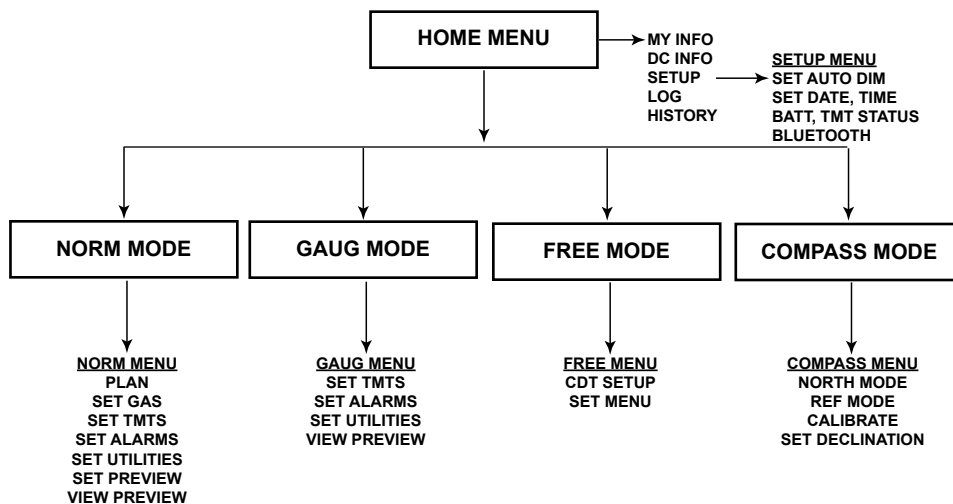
HOME MENU

MY INFO
DC INFO
SETUP
LOG
HISTORY

SETUP MENU
SET AUTO DIM
SET DATE, TIME
BATT, TMT STATUS
BLUETOOTH

NORM MODE

GAUG MODE

FREE MODE

COMPASS MODE

NORM MENU
PLAN
SET GAS
SET TMTS
SET ALARMS
SET UTILITIES
SET PREVIEW
VIEW PREVIEW

GAUG MENU
SET TMTS
SET ALARMS
SET UTILITIES
VIEW PREVIEW

FREE MENU
CDT SETUP
SET MENU

COMPASS MENU
NORTH MODE
REF MODE
CALIBRATE
SET DECLINATION